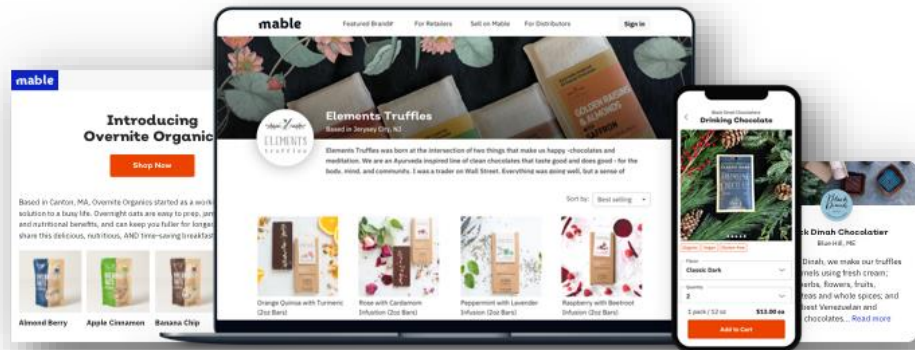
mable

Introducing Overnite Organic

Shop Now

Based in Canton, MA, Overnite Organics started as a work solution to a busy life. Overnight oats are easy to prep, jam and nutritional benefits, and can keep you fuller for longer share this delicious, nutritious, AND time-saving breakfast

Almond Berry

Apple Cinnamon

Banana Chip

mable

Featured Brands

For Retailers

Sell on Mable

For Distributors

Sign in

ELEMENTS truffles

Elements Truffles

Based in Jersey City, NJ

Elements Truffles was born at the intersection of two things that make us happy -chocolates and meditation. We are an Ayurveda inspired line of clean chocolates that taste good and does good - for the body, mind, and community. I was a trader on Wall Street. Everything was going well, but a sense of

Sort by: Best selling

Orange Quinoa with Turmeric (2oz Bars)

Rose with Cardamom Infusion (2oz Bars)

Peppermint with Lavender Infusion (2oz Bars)

Raspberry with Beetroot Infusion (2oz Bars)

Black Dinah Chocolatiers

Drinking Chocolate

Flavor

Classic Dark

Quantity

2

1 pack / 12 oz

$13.00 ea

Add to Cart

Black Dinah

ck Dinah Chocolatier

Blue Hill, ME

Dinah, we make our truffles mels using fresh cream; rbs, flowers, fruits, teas and whole spices; and ilest Venezuelan and chocolates... Read more